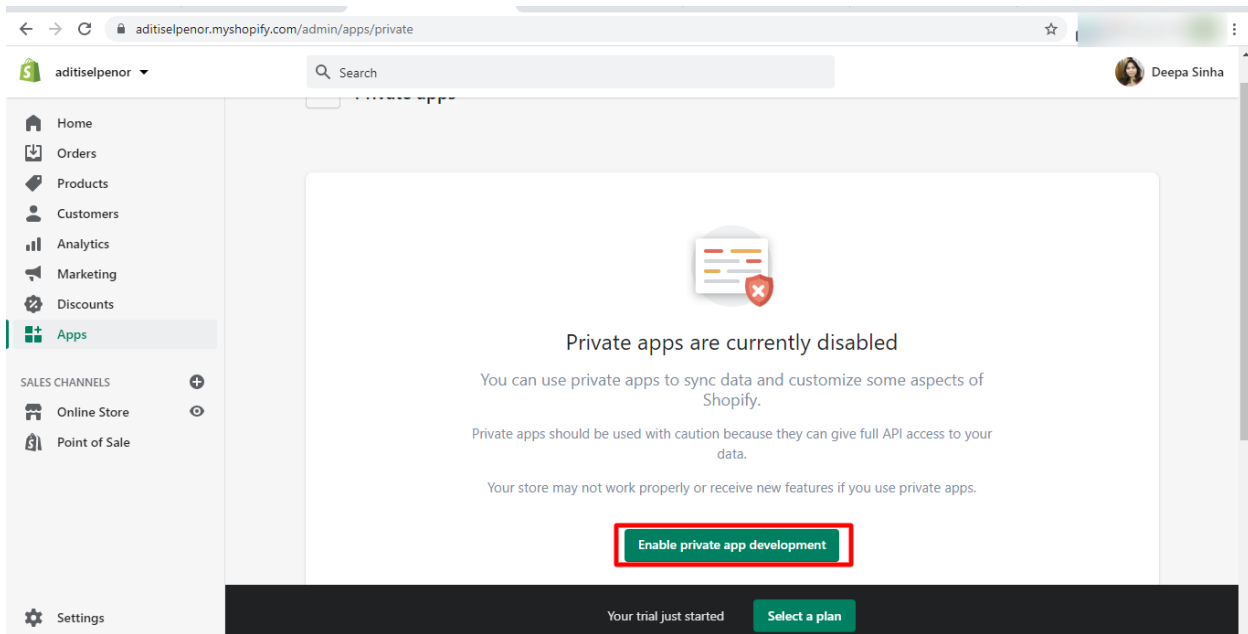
aditiselpenor.myshopify.com/admin/apps/private

aditiselpenor

Search

Deepa Sinha

Home
Orders
Products
Customers
Analytics
Marketing
Discounts
Apps

SALES CHANNELS
Online Store
Point of Sale

Settings

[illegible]

Private apps are currently disabled

You can use private apps to sync data and customize some aspects of Shopify.

Private apps should be used with caution because they can give full API access to your data.

Your store may not work properly or receive new features if you use private apps.

Enable private app development

Your trial just started

Select a plan